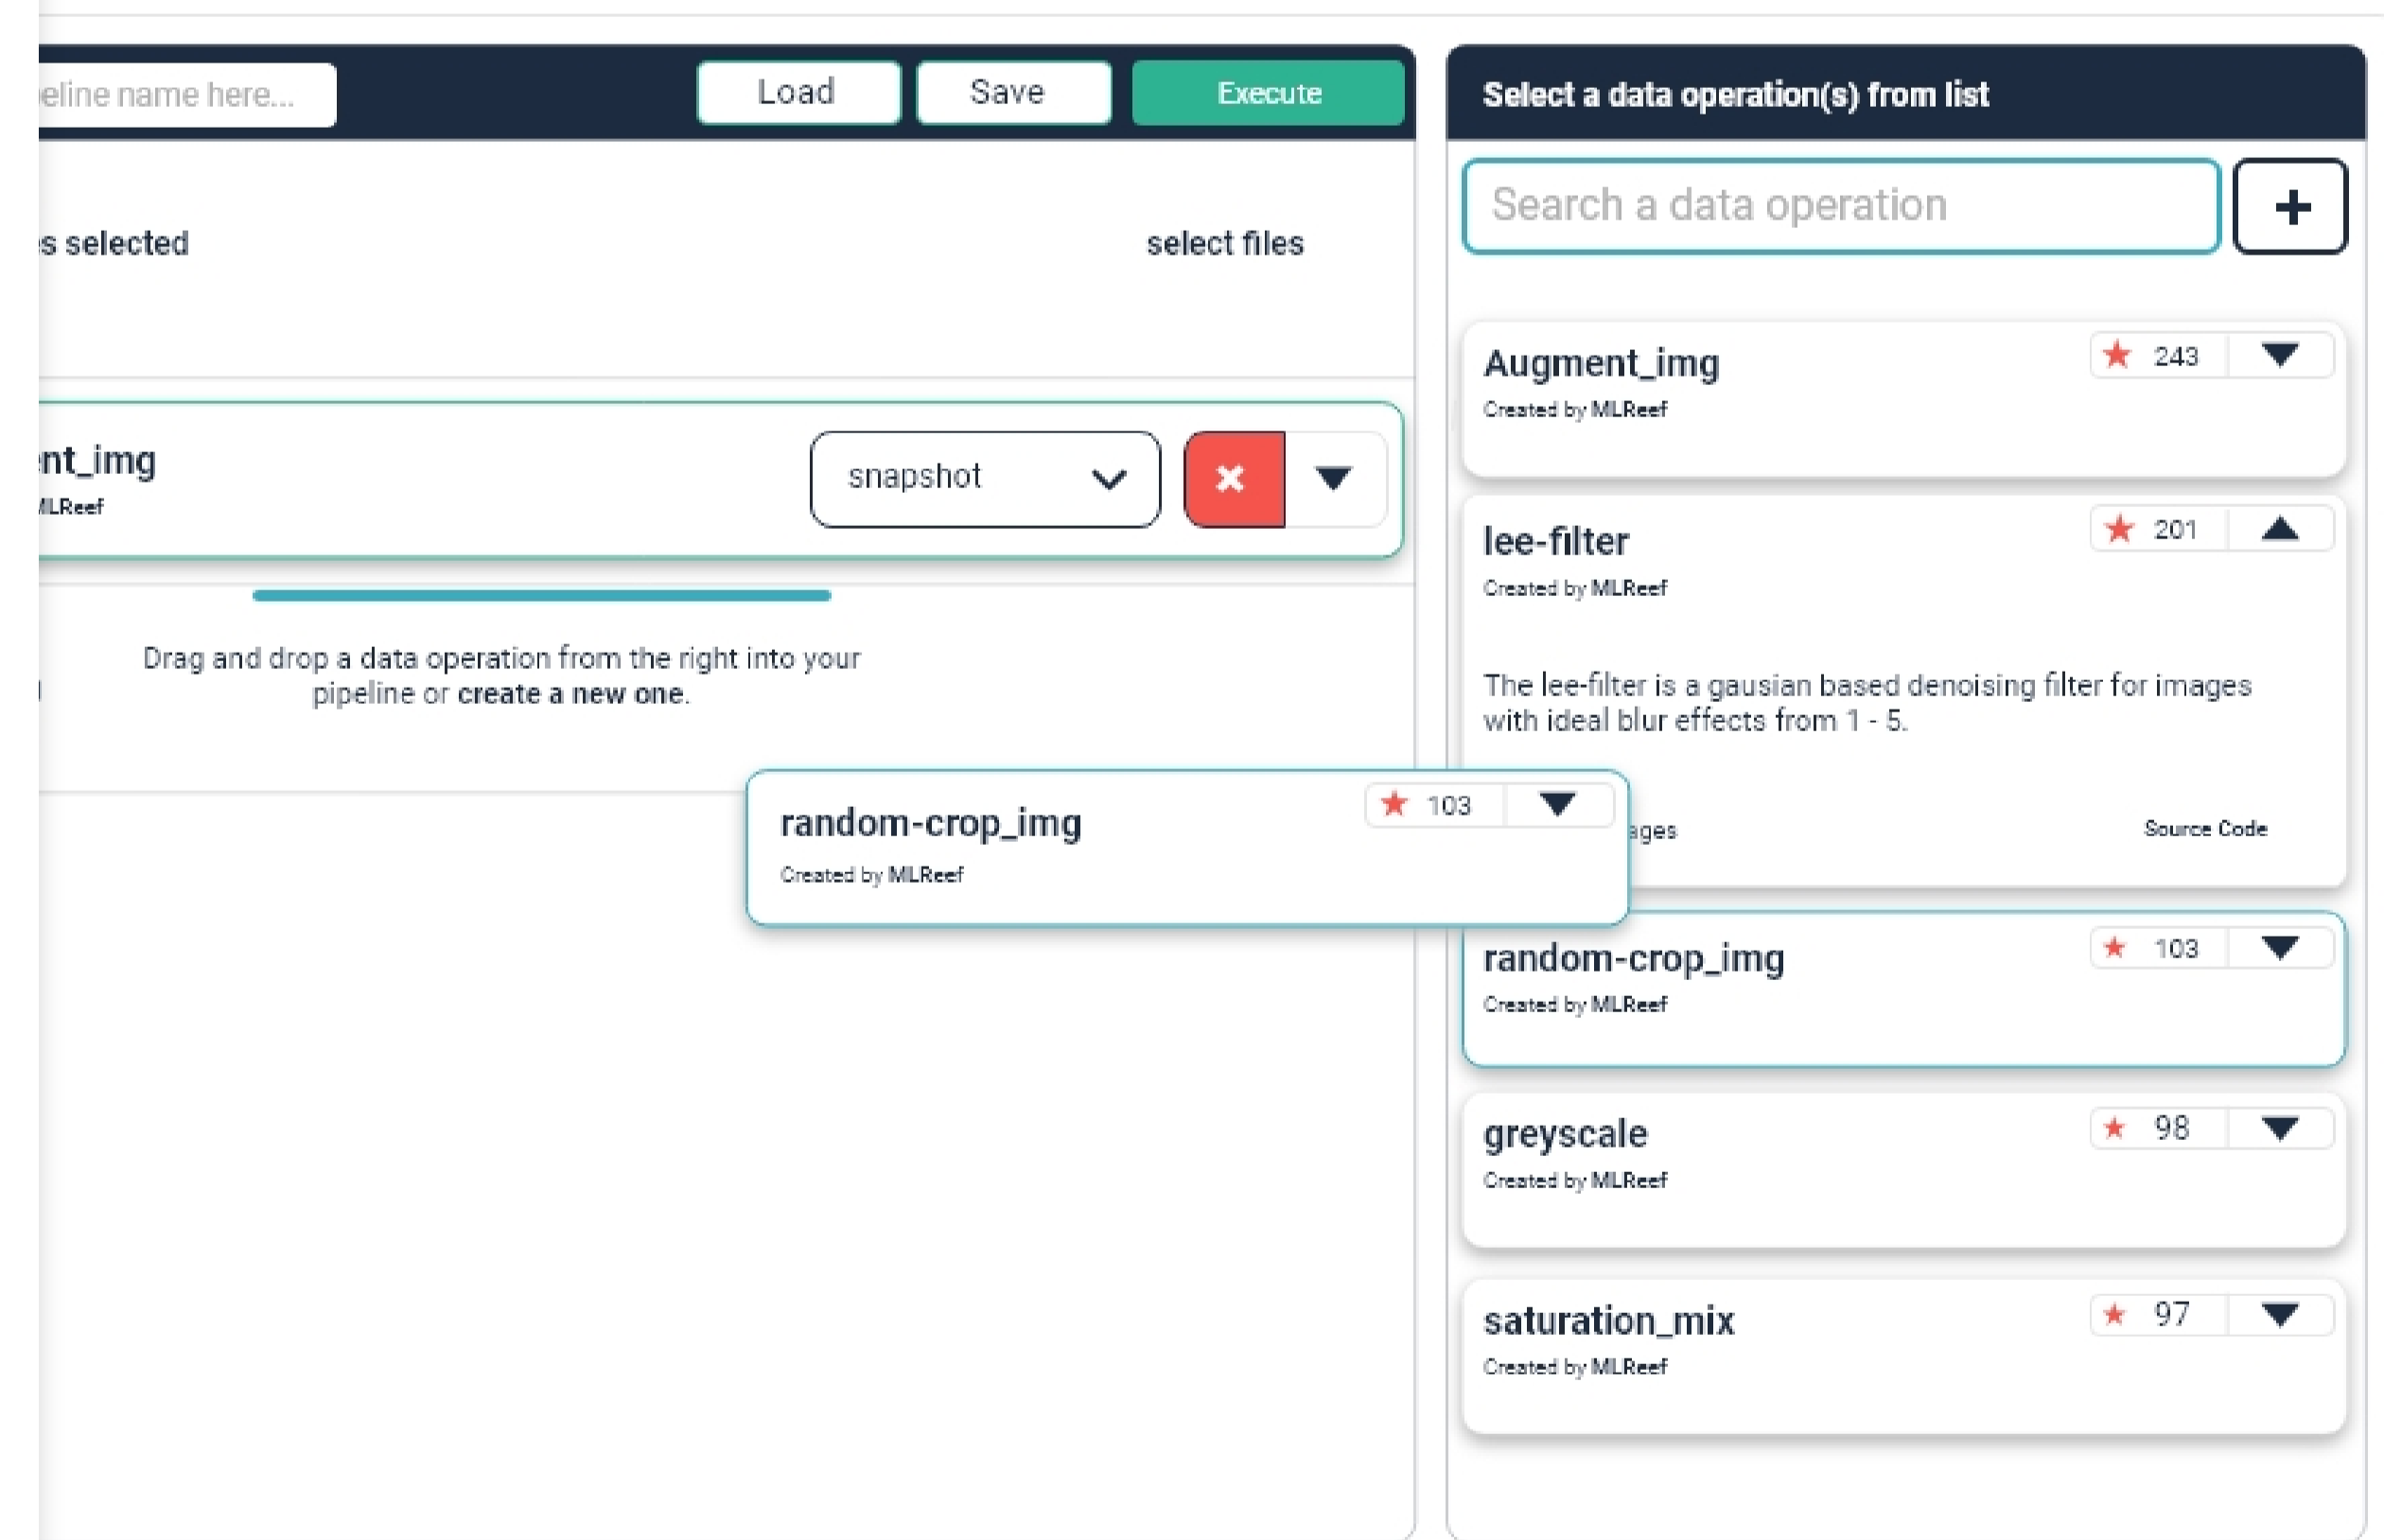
eline name here...

Load

Save

Execute

s selected

select files

nt_img

LReef

snapshot

Drag and drop a data operation from the right into your pipeline or **create a new one**.

random-crop_img

Created by MLReef

★ 103

Select a data operation(s) from list

Search a data operation

+

Augment_img

Created by MLReef

★ 243

lee-filter

Created by MLReef

★ 201

The lee-filter is a gausian based denoising filter for images with ideal blur effects from 1 - 5.

ages

Source Code

random-crop_img

Created by MLReef

★ 103

greyscale

Created by MLReef

★ 98

saturation_mix

Created by MLReef

★ 97